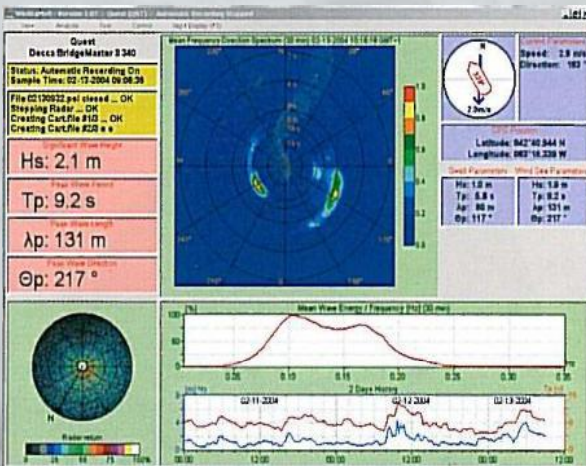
WaMoS II - Version 3.07 | Quest (2007) - Automatic Recording Stopped

View Analysis Tool Control Digital Display (F5)

Quest
Decca BridgeMaster II 340

Status: Automatic Recording On
Sample Time: 02-13-2004 09:06:36

File 02130932.pol closed ... OK
Stopping Radar ... OK
Creating Cart.file #1/3 ... OK
Creating Cart.file #2/3 e s

Significant Wave Height
Hs: 2.1 m

Peak Wave Period
Tp: 9.2 s

Peak Wave Length
λp: 131 m

Peak Wave Direction
Θp: 217 °

Radar return

Mean Frequency Direction Spectrum (30 min) 02-13-2004 10:16:18 GMT+1

N

2.3m/s

Current Parameters
Speed: 2.8 m/s
Direction: 183 °

GPS Position
Latitude: 042°40.944 N
Longitude: 062°16.339 W

Swell Parameters - Wind Sea Parameters

Hs: 1.8 m
Tp: 8.8 s
λp: 88 m
Θp: 117 °

Hs: 1.9 m
Tp: 9.2 s
λp: 131 m
Θp: 217 °

Mean Wave Energy / Frequency [Hz] (30 min)

2 Days History

02-11-2004
02-12-2004
02-13-2004

12:00
00:00
12:00
00:00
12:00